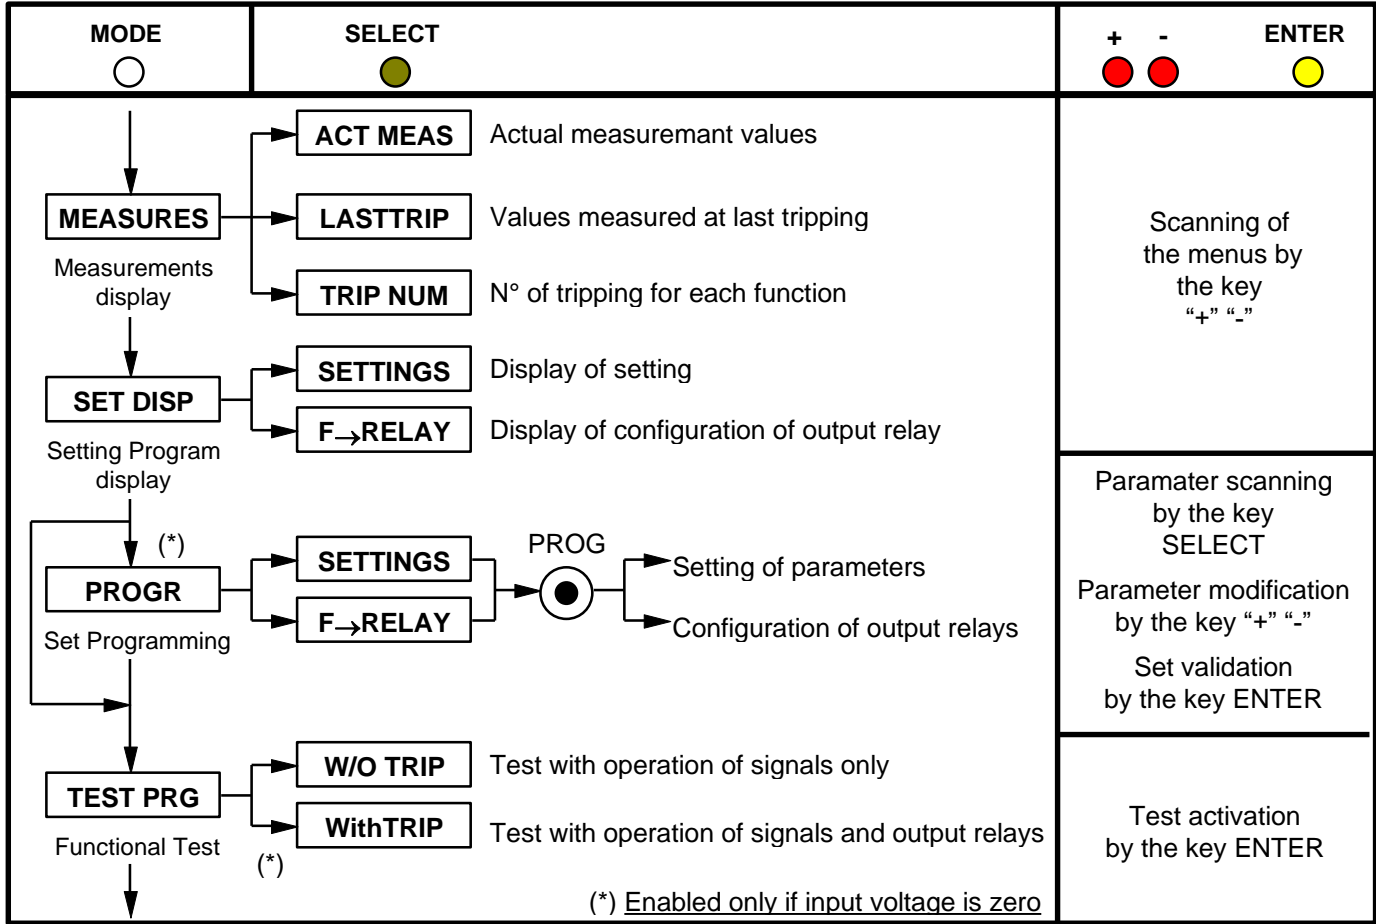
MODE

SELECT

+ -

ENTER

MEASURES
Measurements display

ACT MEAS
Actual measuremant values

LASTTRIP
Values measured at last tripping

TRIP NUM
N° of tripping for each function

SET DISP
Setting Program display

SETTINGS
Display of setting

F$\rightarrow$RELAY
Display of configuration of output relay

(*)
PROGR
Set Programming

SETTINGS

F$\rightarrow$RELAY

PROG

Setting of parameters

Configuration of output relays

TEST PRG
Functional Test

W/O TRIP
Test with operation of signals only

WithTRIP
Test with operation of signals and output relays

(*)

(*) Enabled only if input voltage is zero

Scanning of the menus by the key "+" "-"

Paramater scanning by the key SELECT

Parameter modification by the key "+" "-"

Set validation by the key ENTER

Test activation by the key ENTER